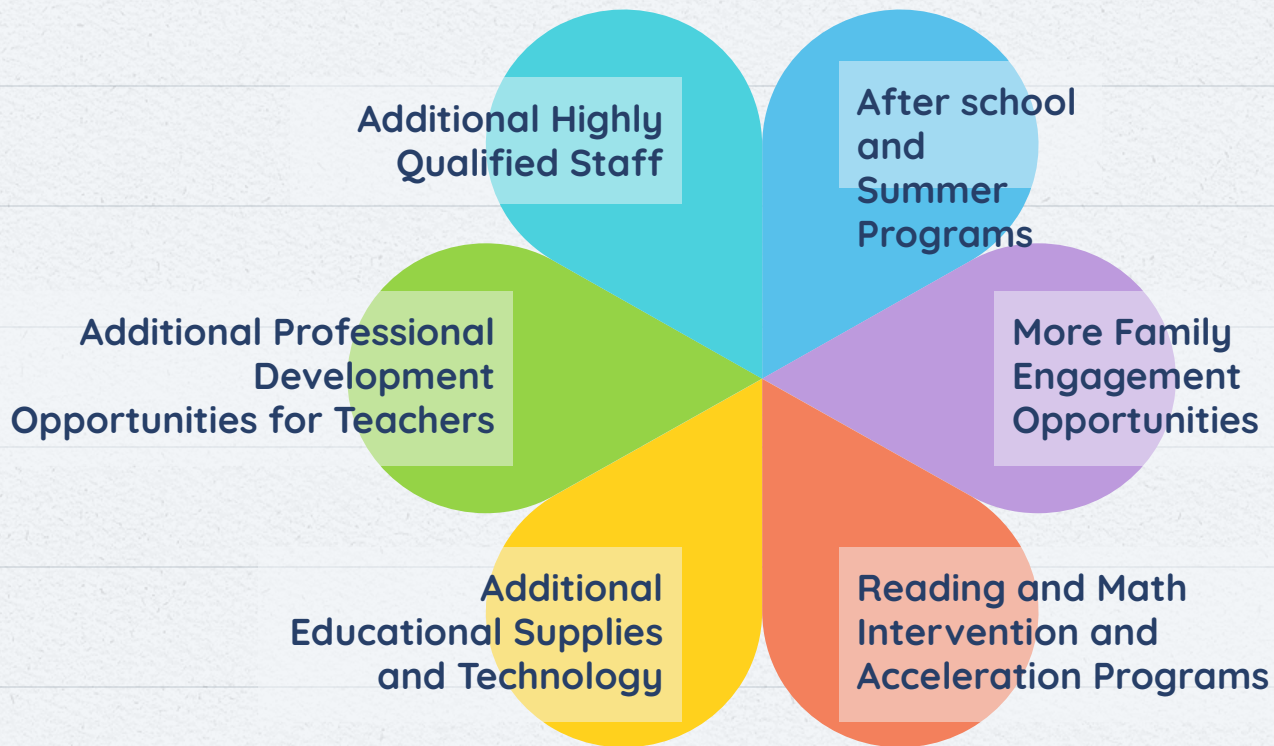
Additional Highly Qualified Staff

After school and Summer Programs

Additional Professional Development Opportunities for Teachers

More Family Engagement Opportunities

Additional Educational Supplies and Technology

Reading and Math Intervention and Acceleration Programs